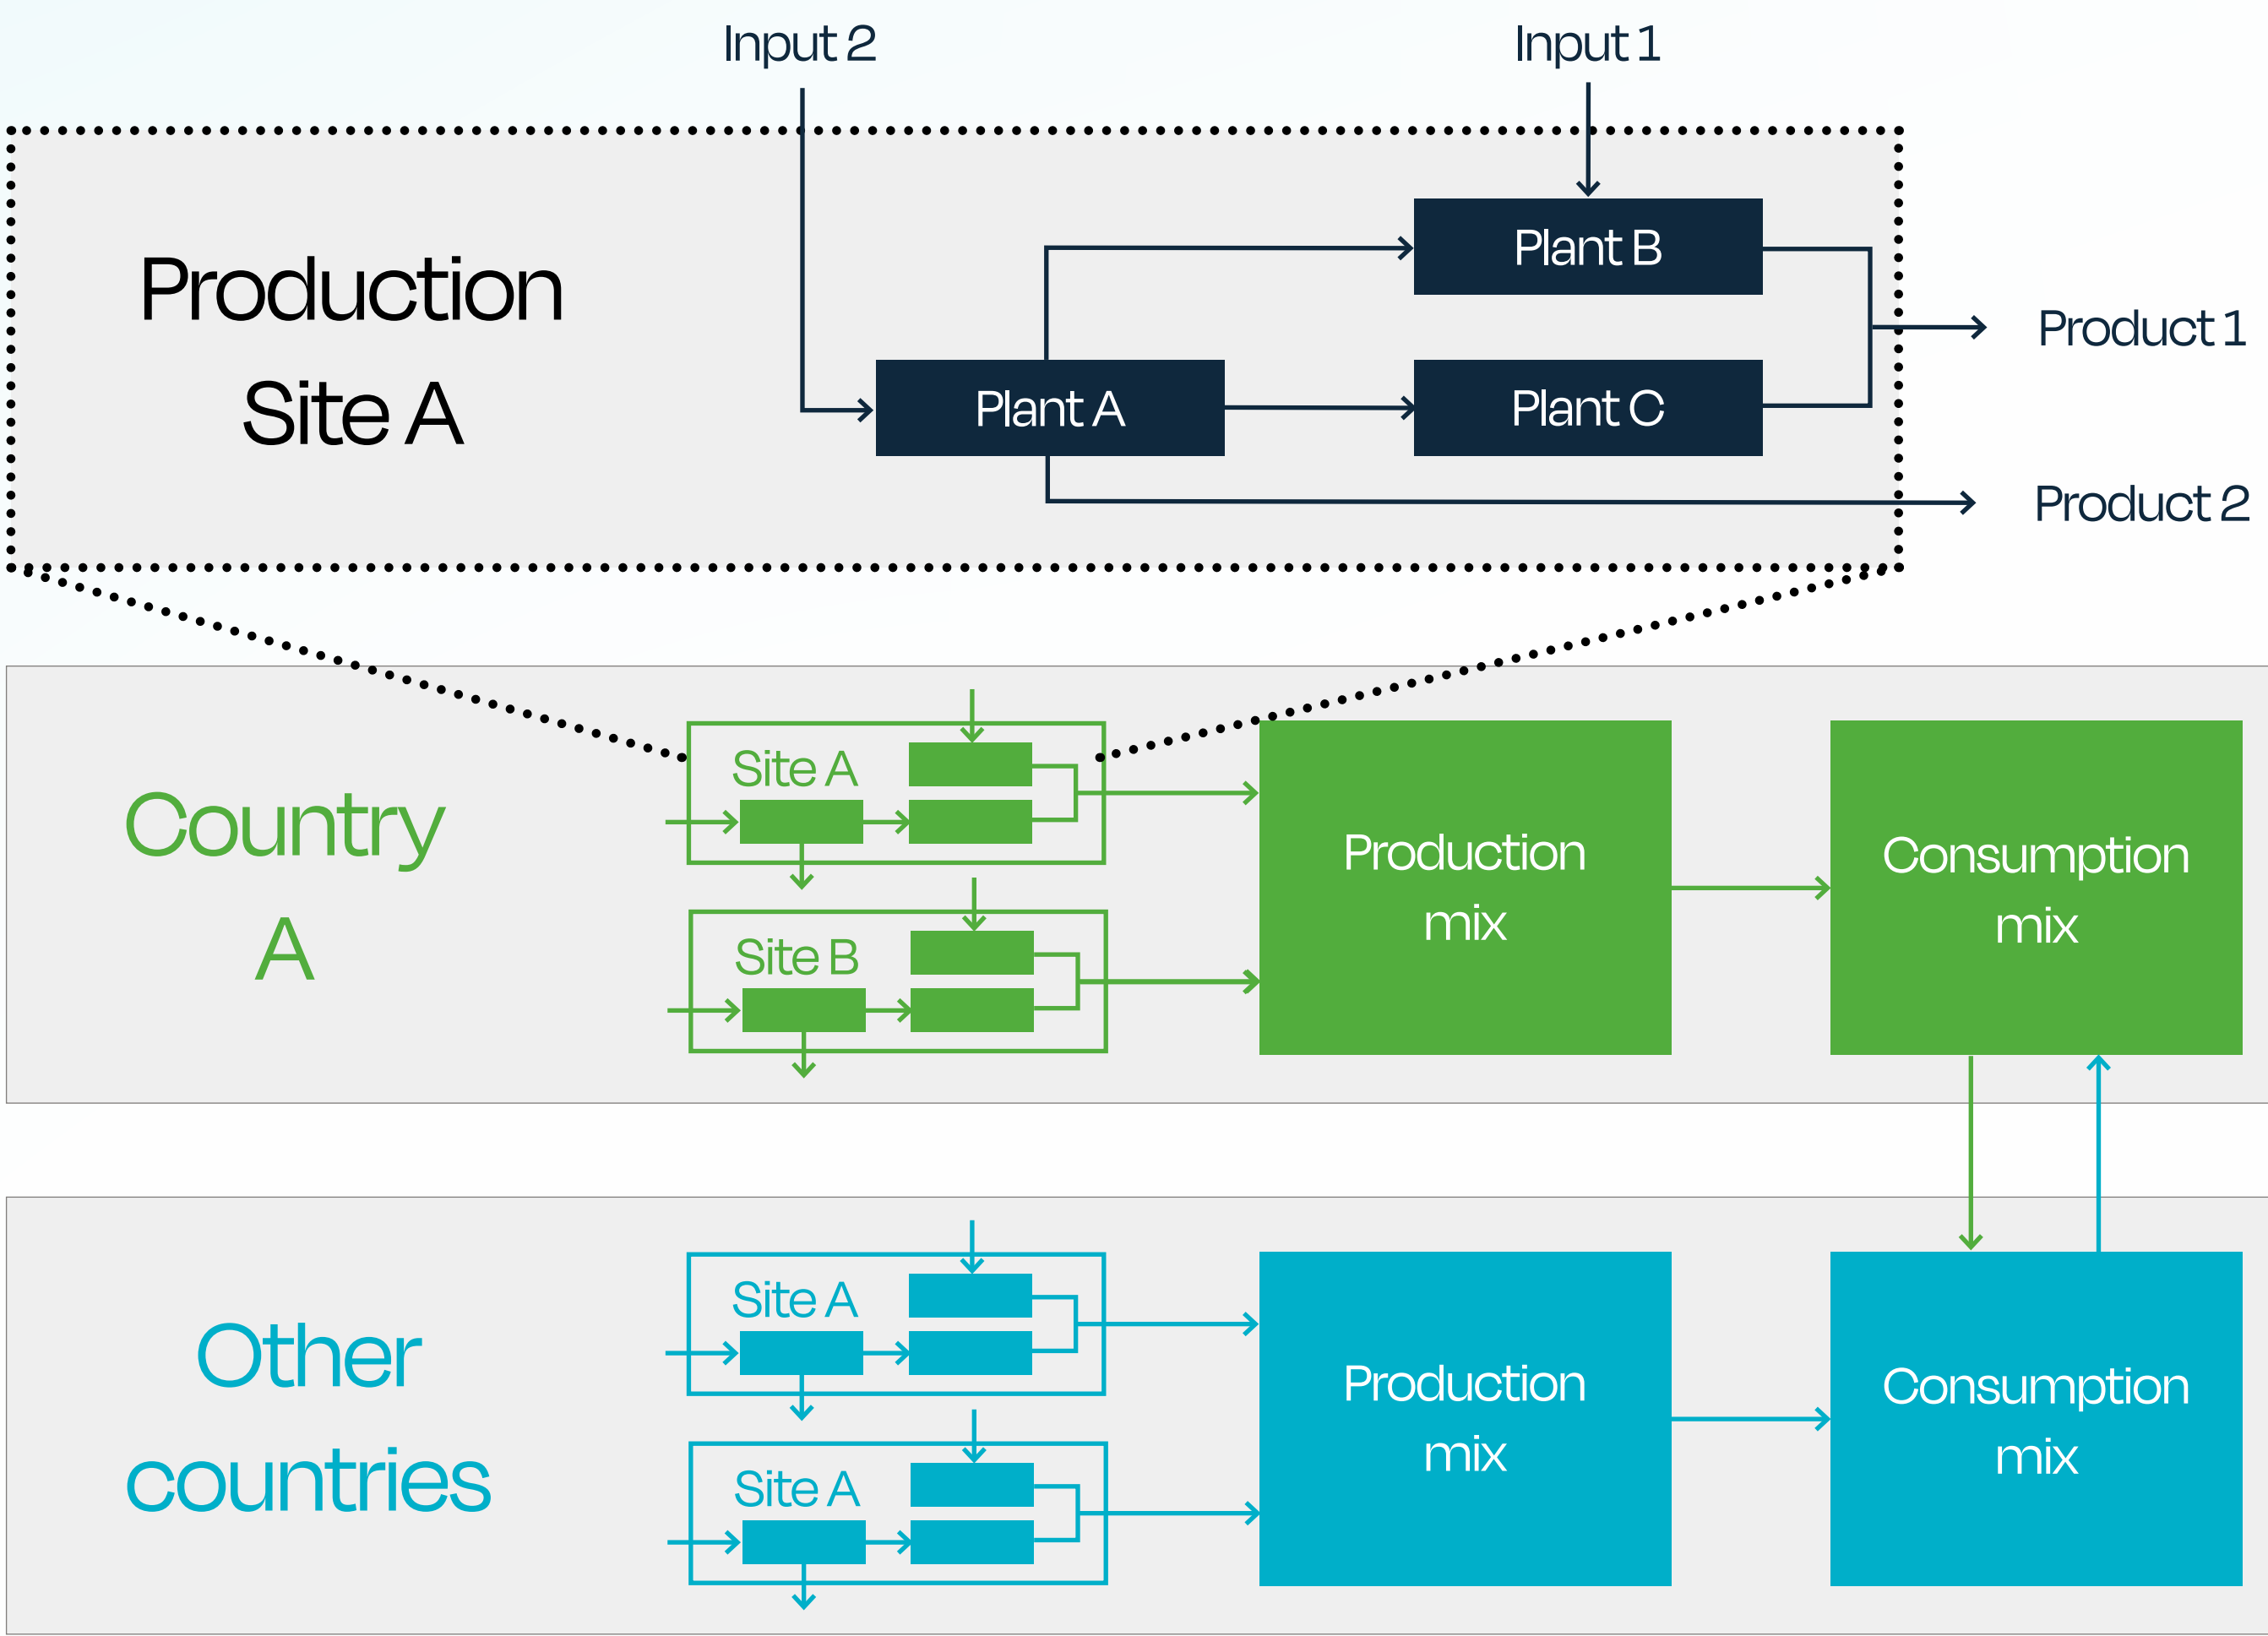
Input 2

Input 1

Production Site A

Plant B

Plant A

Plant C

Product 1

Product 2

Country A

Site A

Site B

Production mix

Consumption mix

Other countries

Site A

Site A

Production mix

Consumption mix